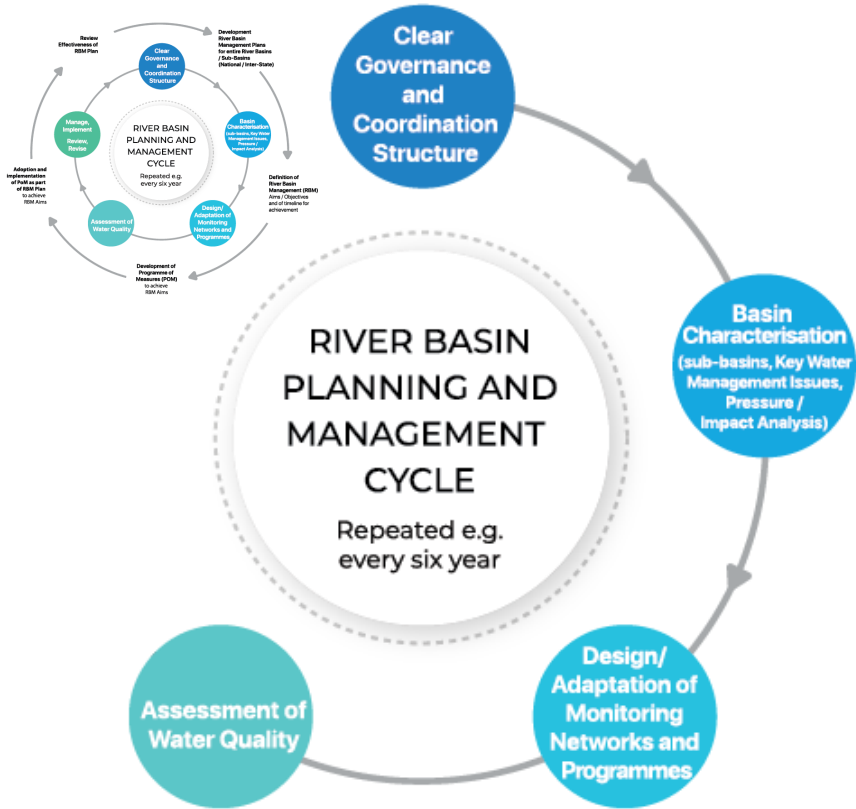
Review Effectiveness of RBM Plan

Clear Governance and Coordination Structure

Development River Basin Management Plans for entire River Basins / Sub-Basins (National / Inter-State)

Manage, Implement Review, Revise

RIVER BASIN PLANNING AND MANAGEMENT CYCLE
Repeated e.g. every six year

Basin Characterisation (sub-basins, Key Water Management Issues, Pressure / Impact Analysis)

Definition of River Basin Management (RBM) Aims / Objectives and of timeline for achievement

Adoption and implementation of PoM as part of RBM Plan to achieve RBM Aims

Assessment of Water Quality

Design/ Adaptation of Monitoring Networks and Programmes

Development of Programme of Measures (POM) to achieve RBM Aims

Clear Governance and Coordination Structure

Basin Characterisation (sub-basins, Key Water Management Issues, Pressure / Impact Analysis)

RIVER BASIN PLANNING AND MANAGEMENT CYCLE

Repeated e.g. every six year

Assessment of Water Quality

Design/ Adaptation of Monitoring Networks and Programmes